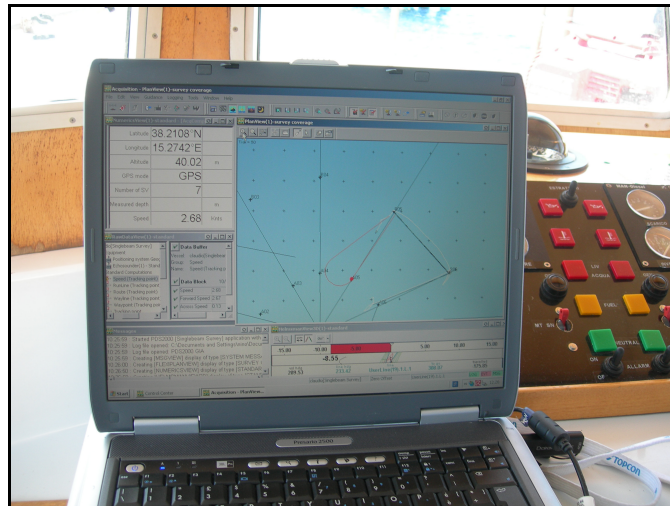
Acquisition - PlanView(1)-survey coverage

PlanView(1)-survey coverage

Latitude 38.2108 N
Longitude 15.2742 E
Altitude 40.02 m
GPS mode GPS
Number of SV 7
Measured depth m
Speed 2.68 Km/h

[Singlebeam Survey]
Data Buffer
Data Block
Speed
Forward Speed
Across Speed

Started PDS2000 [Singlebeam Survey] application with
Log file opened
Log file opened

15.00
10.00
-8.55
5.00
10.00

Start
Acquisition - PlanView

Presario 2500

TOPCON

NEUTRAL
ALLARM